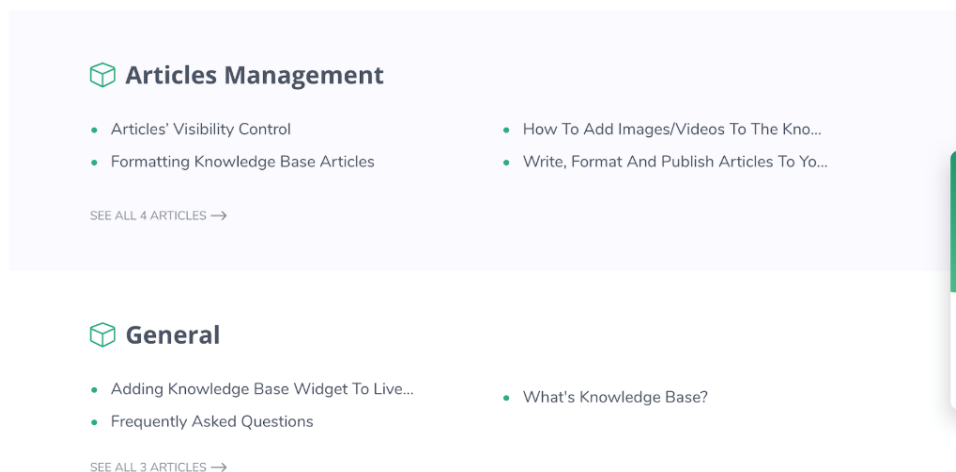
Articles Management

- Articles' Visibility Control
- Formatting Knowledge Base Articles

- How To Add Images/Videos To The Kno...
- Write, Format And Publish Articles To Yo...

SEE ALL 4 ARTICLES →

General

- Adding Knowledge Base Widget To Live...
- Frequently Asked Questions

- What's Knowledge Base?

SEE ALL 3 ARTICLES →